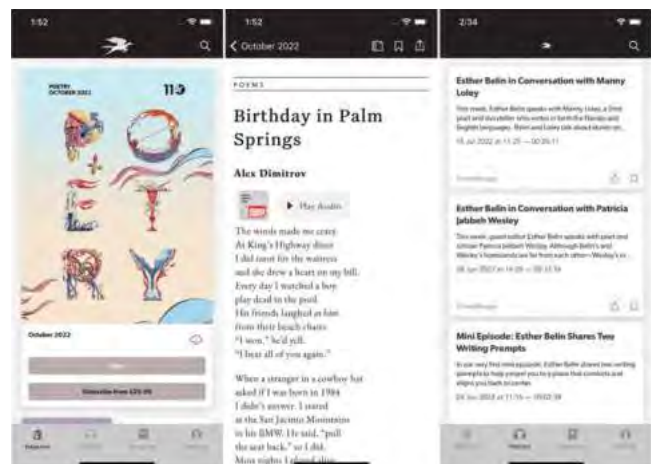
1:52

POETRY
OCTOBER 2022

110

October 2022

Subscribe from $29.99

1:52

October 2022

POEMS

Birthday in Palm Springs

Alex Dimitrov

Play Audio

The winds made me crazy.
At King's Highway diner
I did toast for the waitress
and she drew a heart on my bill.
Every day I watched a boy
play dead in the pool.
Laughing he laughed at him
from their beach chairs.
"I won," he'd yell.
"I beat all of you again."

When a stranger in a cowboy hat
asked if I was born in 1984
I didn't answer. I stared
at the San Jacinto Mountains
in his BMW. He said, "pull
the seat back," so I did.
Most nights I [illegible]

2:34

Esther Belin in Conversation with Manny Loley

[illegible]

15 Jul 2022 at 11:25 — 00:25:11

Esther Belin in Conversation with Patricia Jabbeh Wesley

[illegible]

08 Jun 2022 at 14:09 — 00:33:58

Mini Episode: Esther Belin Shares Two Writing Prompts

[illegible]

24 Jun 2022 at 11:16 — 00:02:38